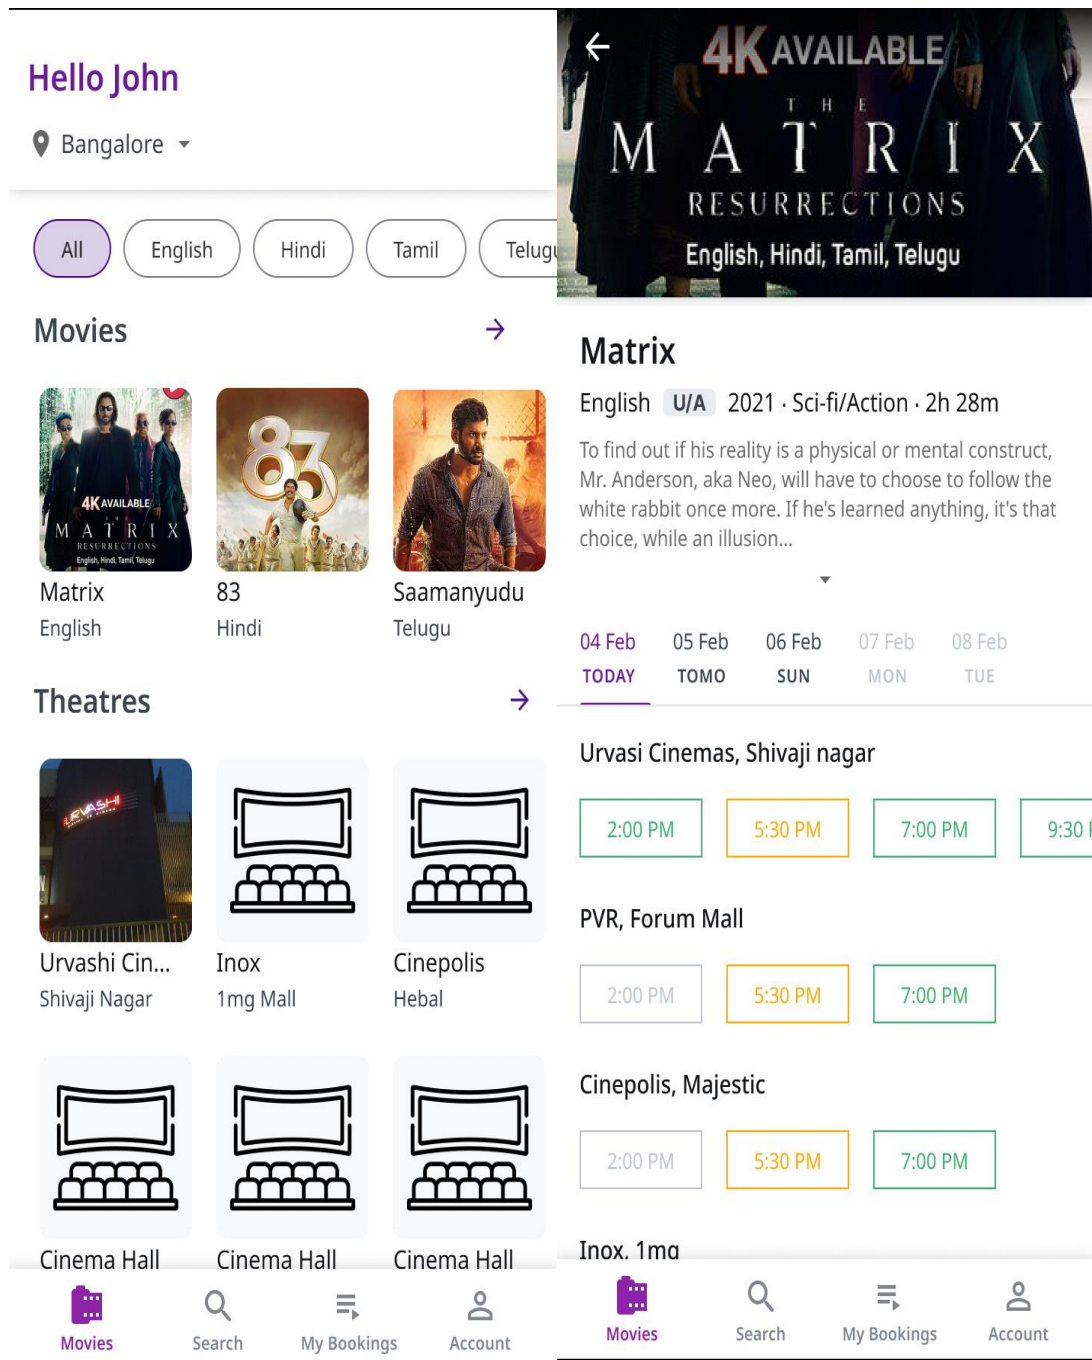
Hello John

Bangalore

All English Hindi Tamil Telugu

Movies

4K AVAILABLE
THE MATRIX RESURRECTIONS
English, Hindi, Tamil, Telugu

Matrix
English

83
Hindi

Saamanyudu
Telugu

Theatres

URVASHI

Urvashi Cin...
Shivaji Nagar

Inox
1mg Mall

Cinepolis
Hebal

Cinema Hall

Cinema Hall

Cinema Hall

Movies Search My Bookings Account

4K AVAILABLE
THE MATRIX
RESURRECTIONS
English, Hindi, Tamil, Telugu

Matrix

English U/A 2021 · Sci-fi/Action · 2h 28m

To find out if his reality is a physical or mental construct, Mr. Anderson, aka Neo, will have to choose to follow the white rabbit once more. If he's learned anything, it's that choice, while an illusion...

04 Feb TODAY
05 Feb TOMO
06 Feb SUN
07 Feb MON
08 Feb TUE

Urvasi Cinemas, Shivaji nagar

2:00 PM 5:30 PM 7:00 PM 9:30

PVR, Forum Mall

2:00 PM 5:30 PM 7:00 PM

Cinepolis, Majestic

2:00 PM 5:30 PM 7:00 PM

Inox, 1mg

Movies Search My Bookings Account